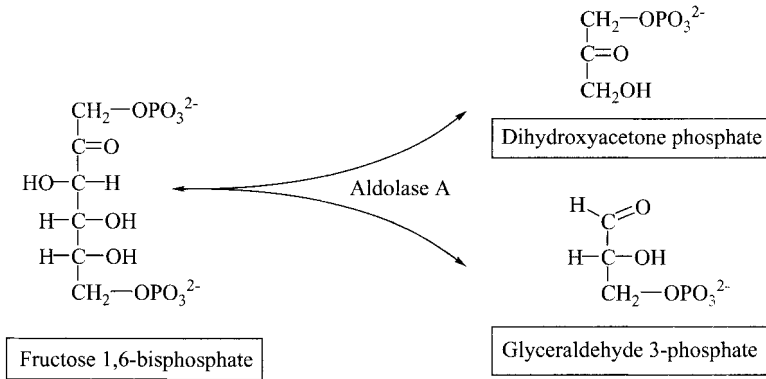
$CH_2—OPO_3^{2-}$
$C=O$
$CH_2OH$

Dihydroxyacetone phosphate

$CH_2—OPO_3^{2-}$
$C=O$
$HO—C—H$
$H—C—OH$
$H—C—OH$
$CH_2—OPO_3^{2-}$

Aldolase A

$H$
$C=O$
$H—C—OH$
$CH_2—OPO_3^{2-}$

Fructose 1,6-bisphosphate

Glyceraldehyde 3-phosphate